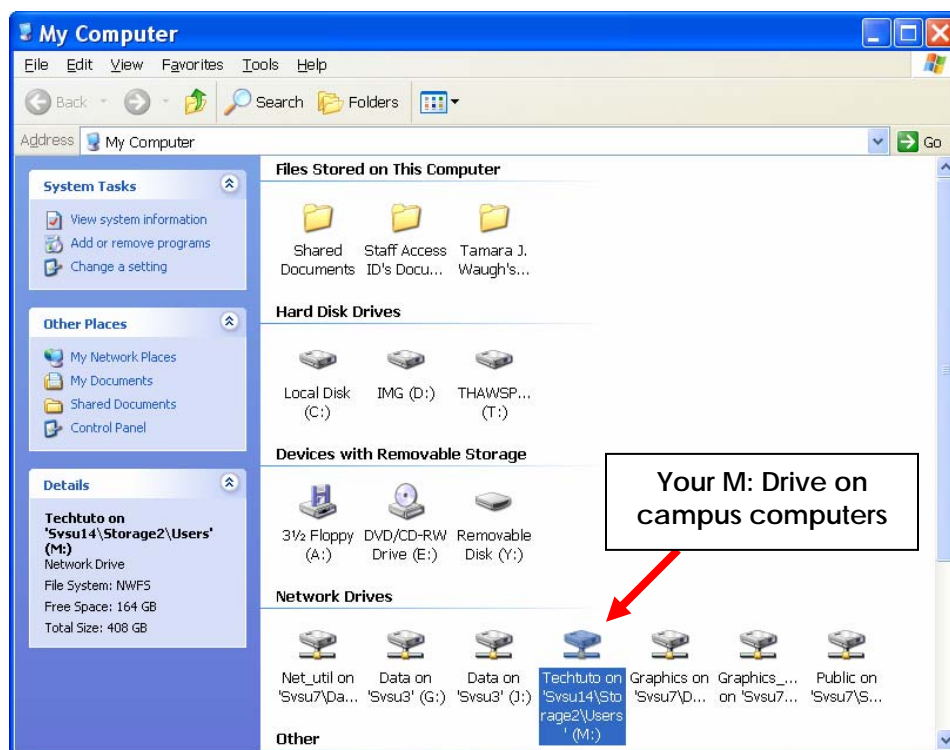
My Computer

File Edit View Favorites Tools Help

Back Search Folders

Address My Computer Go

System Tasks

View system information
Add or remove programs
Change a setting

Other Places

My Network Places
My Documents
Shared Documents
Control Panel

Details

Techtuto on 'Svsu14\Storage2\Users' (M:)
Network Drive
File System: NWFS
Free Space: 164 GB
Total Size: 408 GB

Files Stored on This Computer

Shared Documents
Staff Access ID's Docu...
Tamara J. Waugh's...

Hard Disk Drives

Local Disk (C:)
IMG (D:)
THAWSP... (T:)

Devices with Removable Storage

3½ Floppy (A:)
DVD/CD-RW Drive (E:)
Removable Disk (Y:)

Your M: Drive on campus computers

Network Drives

Net_util on 'Svsu7\Da...
Data on 'Svsu3' (G:)
Data on 'Svsu3' (J:)
Techtuto on 'Svsu14\Storage2\Users' (M:)
Graphics on 'Svsu7\D...
Graphics_... on 'Svsu7...
Public on 'Svsu7\S...

Other